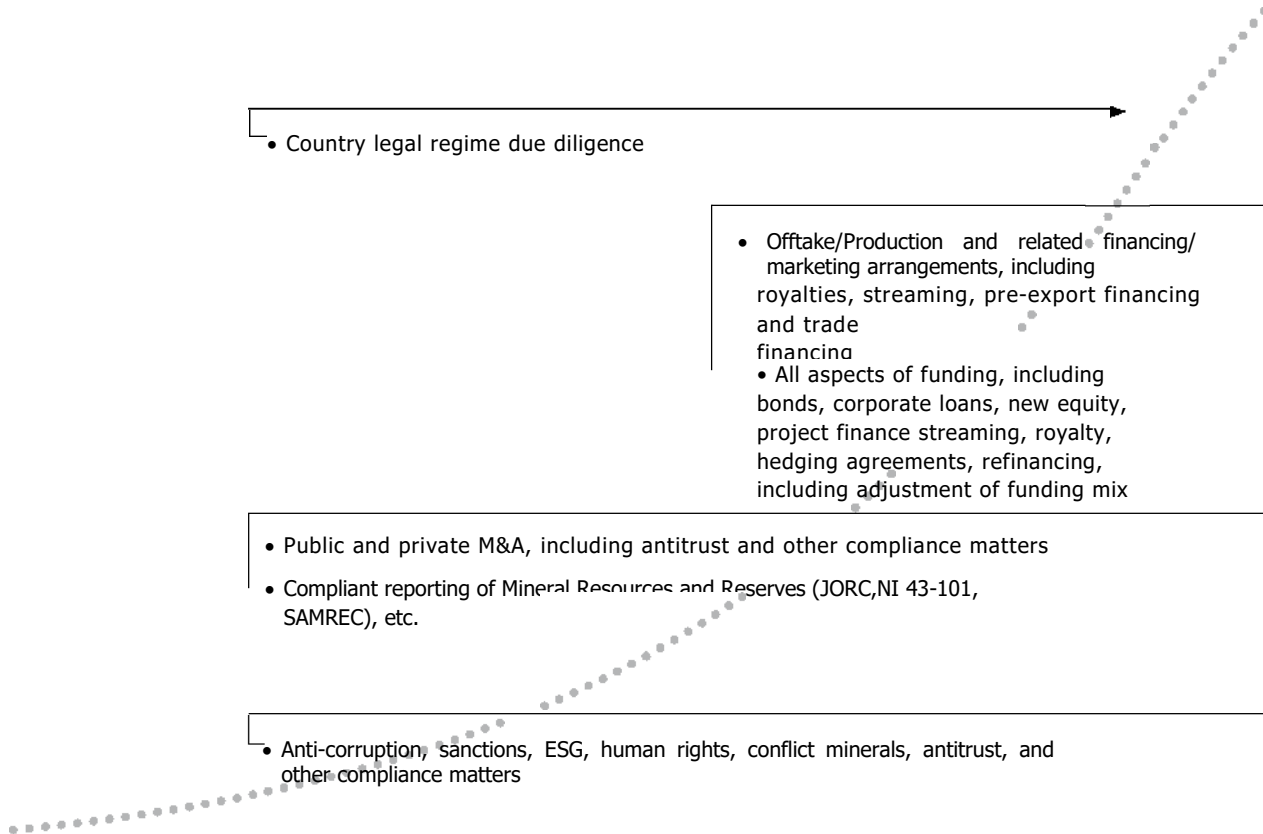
• Country legal regime due diligence

• Offtake/Production and related financing/ marketing arrangements, including royalties, streaming, pre-export financing and trade financing

• All aspects of funding, including bonds, corporate loans, new equity, project finance streaming, royalty, hedging agreements, refinancing, including adjustment of funding mix

• Public and private M&A, including antitrust and other compliance matters

• Compliant reporting of Mineral Resources and Reserves (JORC,NI 43-101, SAMREC), etc.

• Anti-corruption, sanctions, ESG, human rights, conflict minerals, antitrust, and other compliance matters